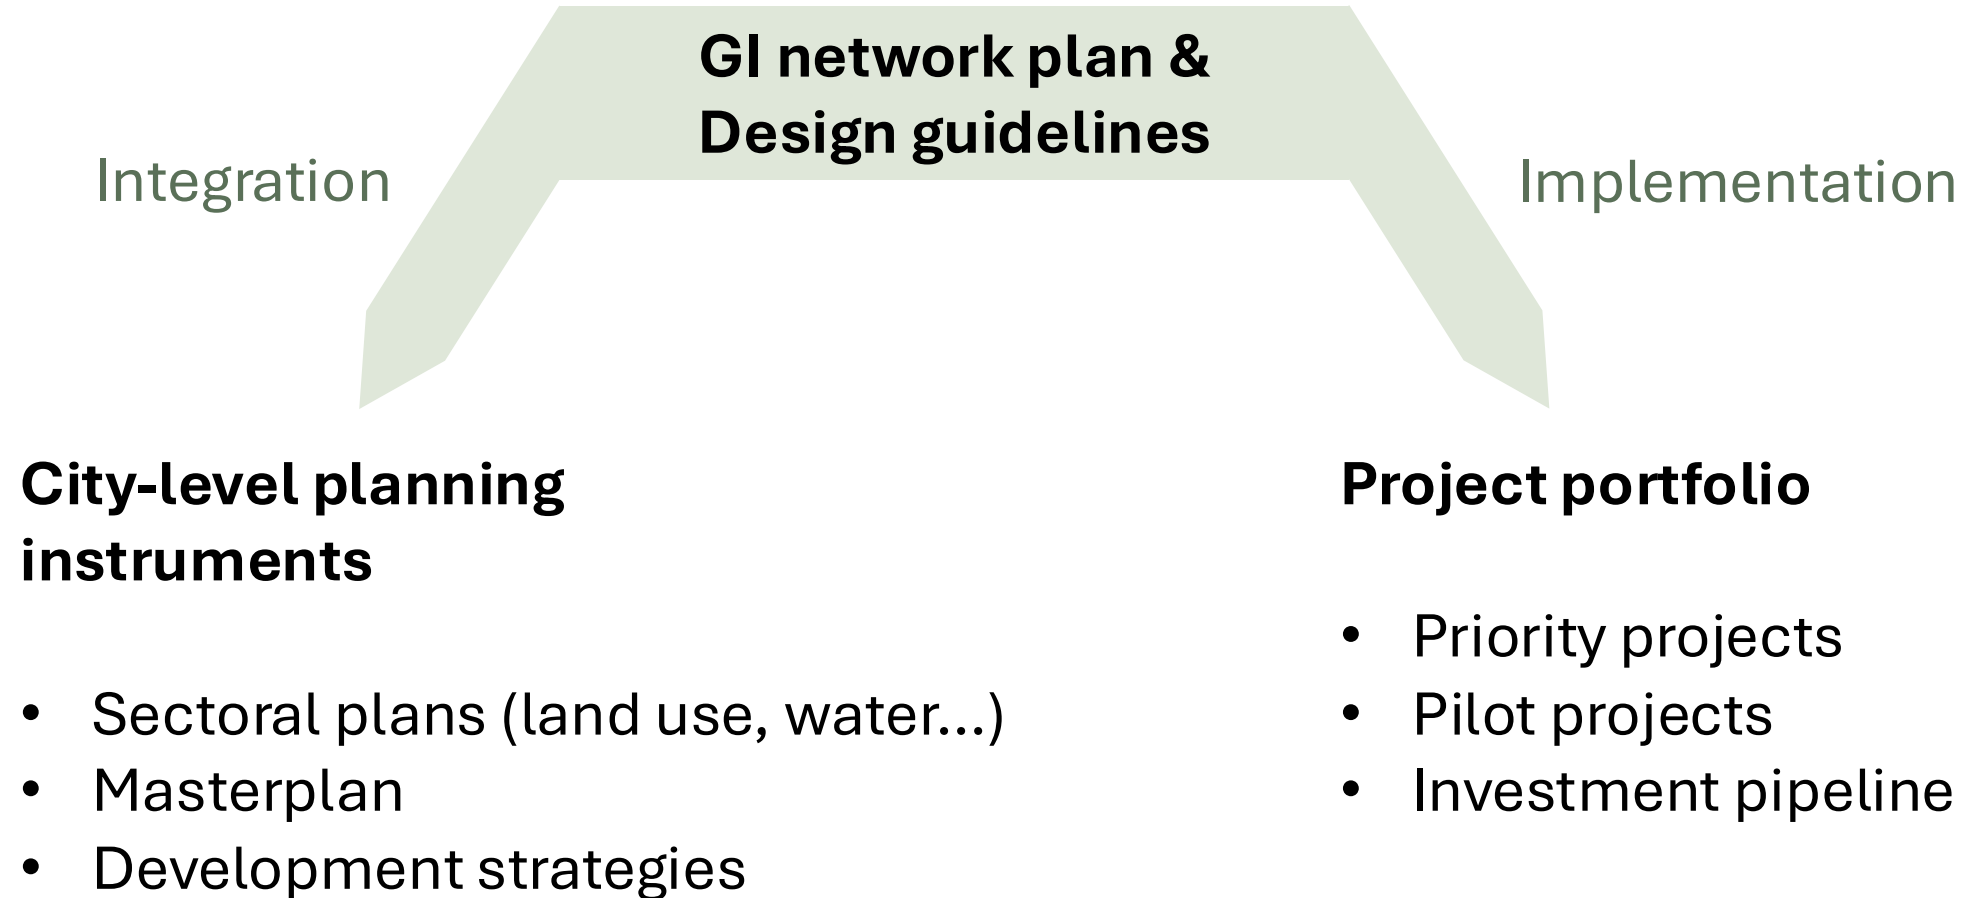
GI network plan & Design guidelines

Integration

Implementation

City-level planning instruments

- Sectoral plans (land use, water...)
- Masterplan
- Development strategies

Project portfolio

- Priority projects
- Pilot projects
- Investment pipeline